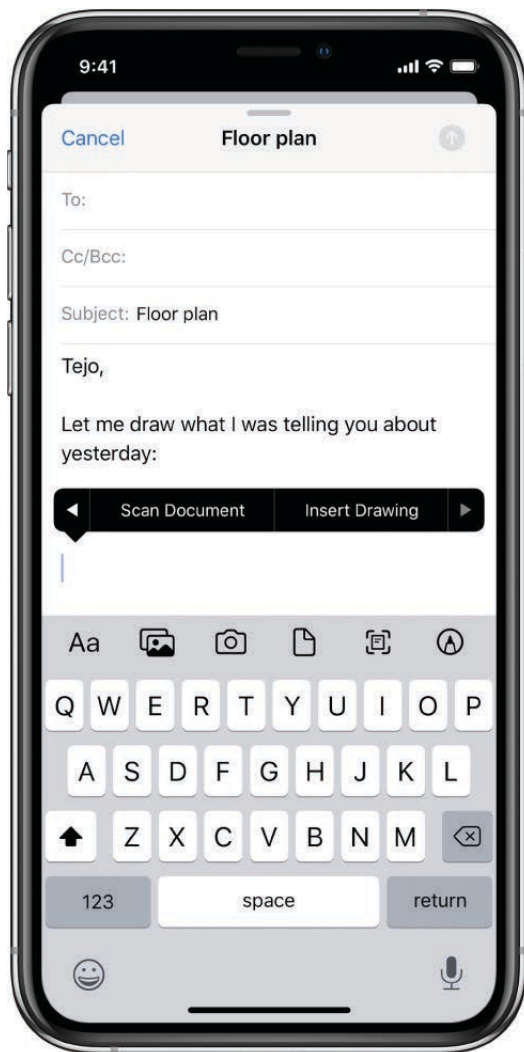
9:41

Cancel

Floor plan

To:

Cc/Bcc:

Subject: Floor plan

Tejo,

Let me draw what I was telling you about yesterday:

Scan Document

Insert Drawing

Aa

Q W E R T Y U I O P

A S D F G H J K L

Z X C V B N M

123

space

return